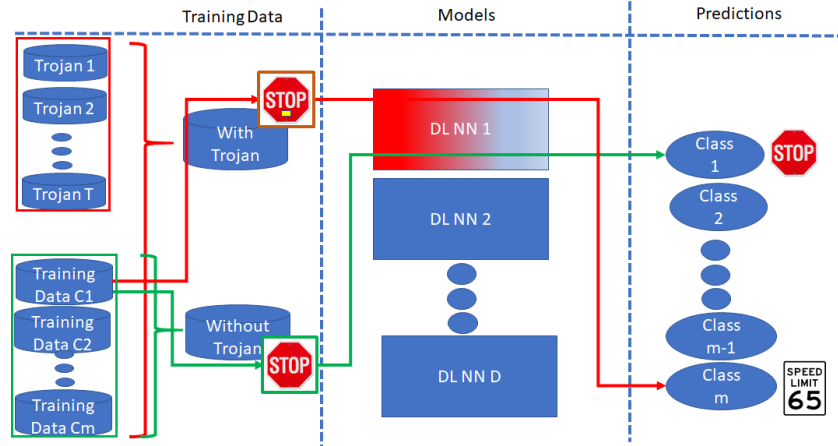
Training Data

Models

Predictions

Trojan 1

Trojan 2

Trojan T

STOP

With Trojan

Training Data C1

Training Data C2

Training Data Cm

Without Trojan

STOP

DL NN 1

DL NN 2

DL NN D

Class 1

STOP

Class 2

Class m-1

Class m

SPEED LIMIT 65